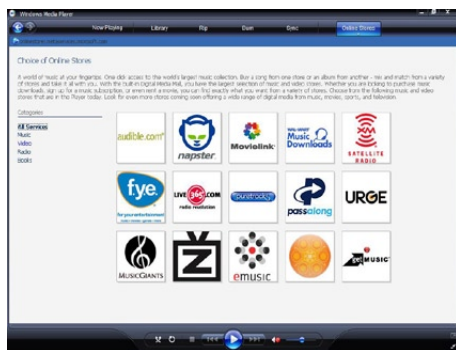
Windows Media Player

Now Playing | Library | Rip | Burn | Sync | Online Stores

Choice of Online Stores

A world of music at your fingertips. One click access to the world's largest music collection. Buy a song from one store or an album from another - mix and match from a variety of stores and take it all with you... With the built in Digital Media Mall, you have the largest selection of music and video choices. Whether you are looking to purchase music downloads, sign up for a music subscription, or rent a movie, you can find exactly what you want from a variety of stores. Choose from the following music and video stores that are in this Player today. Look for even more stores coming soon offering a wide range of digital media from music, movies, sports, and television.

Categories
All Services
Music
Video
Radio
Books

audible.com
napster
Movielink
Music Downloads
SATELLITE RADIO
fye
LIVE 365.com
Sonic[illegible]
passalong
URGE
MUSICGIANTS
Z
emusic
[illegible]
MUSIC